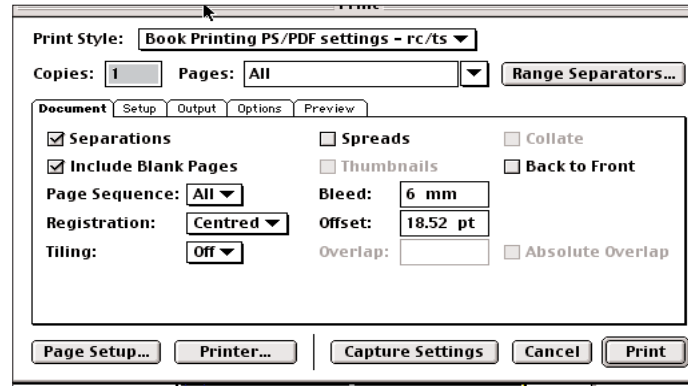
Print

Print Style: Book Printing PS/PDF settings - rc/ts

Copies: 1 Pages: All Range Separators...

Document Setup Output Options Preview

☑ Separations ☐ Spreads ☐ Collate

☑ Include Blank Pages ☐ Thumbnails ☐ Back to Front

Page Sequence: All Bleed: 6 mm

Registration: Centred Offset: 18.52 pt

Tiling: Off Overlap: ☐ Absolute Overlap

Page Setup... Printer... Capture Settings Cancel Print